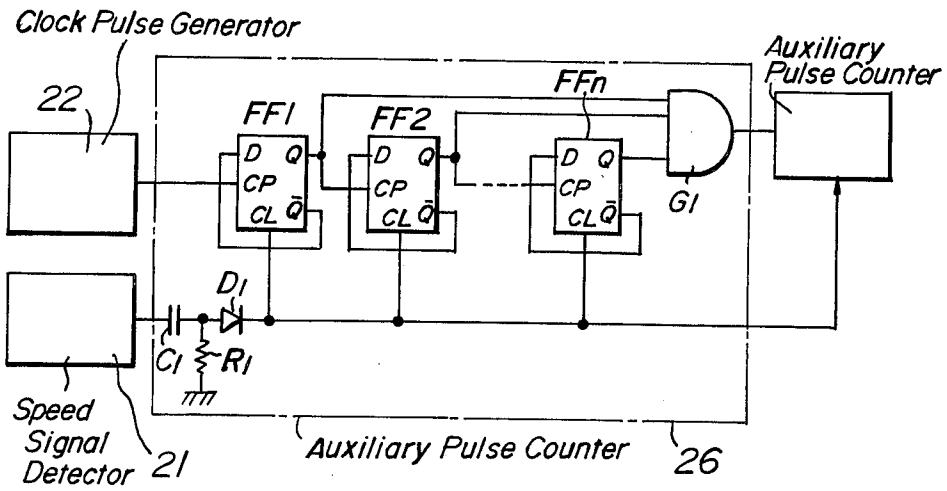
Clock Pulse Generator

Auxiliary Pulse Counter

22

FF1

FF2

FFn

D Q

CP

CL $\bar{Q}$

D Q

CP

CL $\bar{Q}$

D Q

CP

CL $\bar{Q}$

G1

D1

C1

R1

Speed Signal Detector

21

Auxiliary Pulse Counter

26